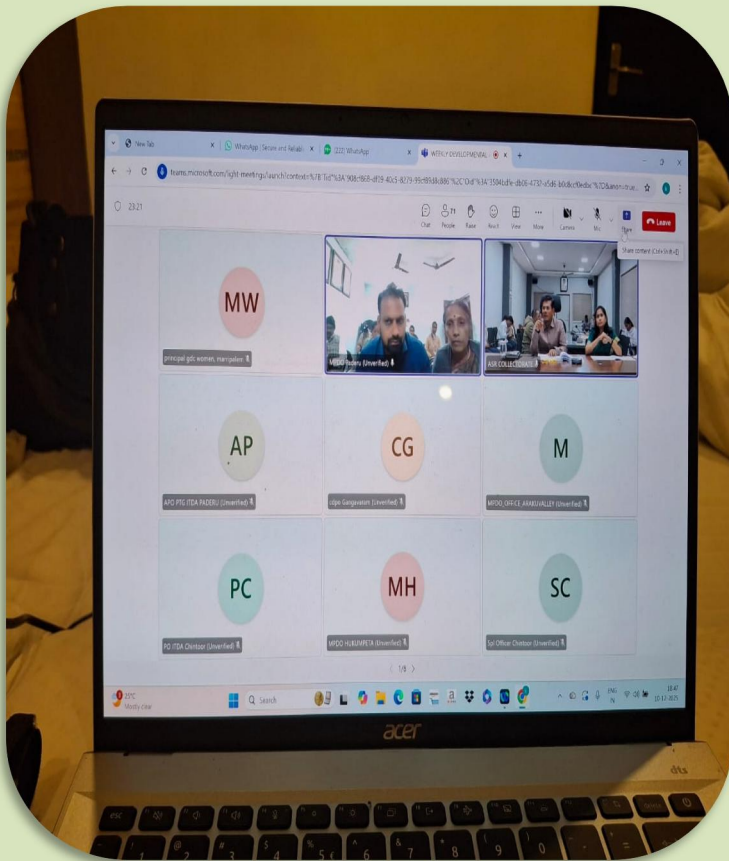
New Tab
WhatsApp | Secure and Reliabl...
(232) WhatsApp
WEEKLY DEVELOPMENTAL...

teams.microsoft.com/light-meetings/launch?context=%7B"Tid"%3A"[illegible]

23:21

Chat People Raise React View More Camera Mic Share Leave

Share content (Ctrl+Shift+E)

MW
principal gdc women, marripalem

MPDO Paderu (Unverified)

ASR COLLECTORATE

AP
APO PTG ITDA PADERU (Unverified)

CG
Udpo Gangavaram (Unverified)

M
MPDO_OFFICE_ARAKUVALLEY (Unverified)

PC
PO ITDA Chintoor (Unverified)

MH
MPDO HUKUMPETA (Unverified)

SC
Spl Officer Chintoor (Unverified)

1/8

35°C
Mostly clear

Search

ENG IN

18:47
10-12-2025

acer

dts